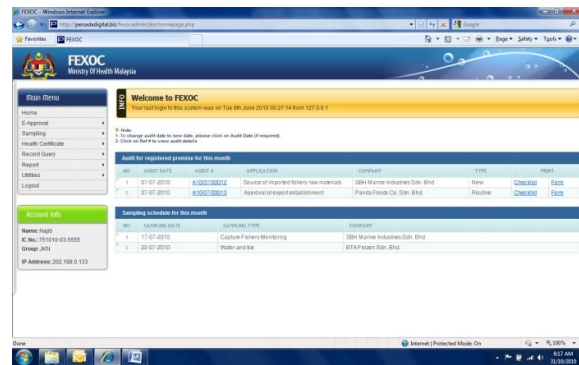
FEXOC - Windows Internet Explorer

http://persadadigital.biz/fexocadmin/jkn/homepage.php

Google

Favorites FEXOC

Page Safety Tools

FEXOC
Ministry Of Health Malaysia

Main Menu
Home
E-Approval
Sampling
Health Certificate
Record Query
Report
Utilities
Logout

INFO

Welcome to FEXOC
Your last login to this system was on Tue 8th June 2010 00:27:14 from 127.0.0.1

Note:
1- To change audit date to new date, please click on Audit Date (if required).
2- Click on Ref # to view audit details

Audit for registered premise for this month

| NO | AUDIT DATE | AUDIT # | APPLICATION | COMPANY | TYPE | PRINT | |
|---|---|---|---|---|---|---|---|
| 1 | 07-07-2010 | A10/07/00012 | Source of imported fishery raw materials | SBH Marine Industries Sdn. Bhd. | New | Checklist | Form |
| 2 | 07-07-2010 | A10/07/00013 | Approval of export establishment | Panda Foods Co. Sdn. Bhd. | Routine | Checklist | Form |

Account Info
Name: Najib
IC No.: 751010-03-5555
Group: JKN
IP Address: 202.188.0.133

Sampling schedule for this month

| NO | SAMPLING DATE | SAMPLING TYPE | COMPANY |
|---|---|---|---|
| 1 | 17-07-2010 | Capture Fishery Monitoring | SBH Marine Industries Sdn. Bhd. |
| 2 | 20-07-2010 | Water and Ice | BTA Frozen Sdn. Bhd. |

Done

Internet | Protected Mode: On

100%

8:57 AM
31/10/2010